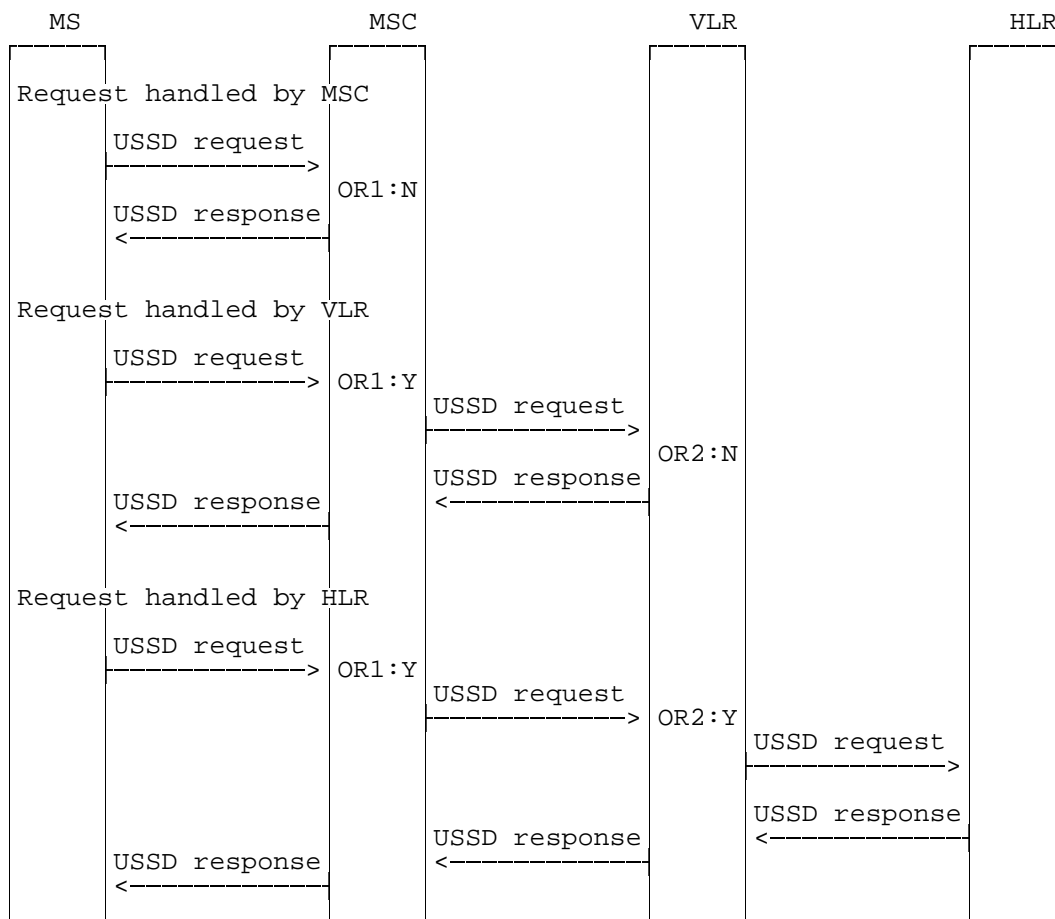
MS MSC VLR HLR

Request handled by MSC

USSD request

OR1:N

USSD response

Request handled by VLR

USSD request

OR1:Y

USSD request

OR2:N

USSD response

USSD response

Request handled by HLR

USSD request

OR1:Y

USSD request

OR2:Y

USSD request

USSD response

USSD response

USSD response